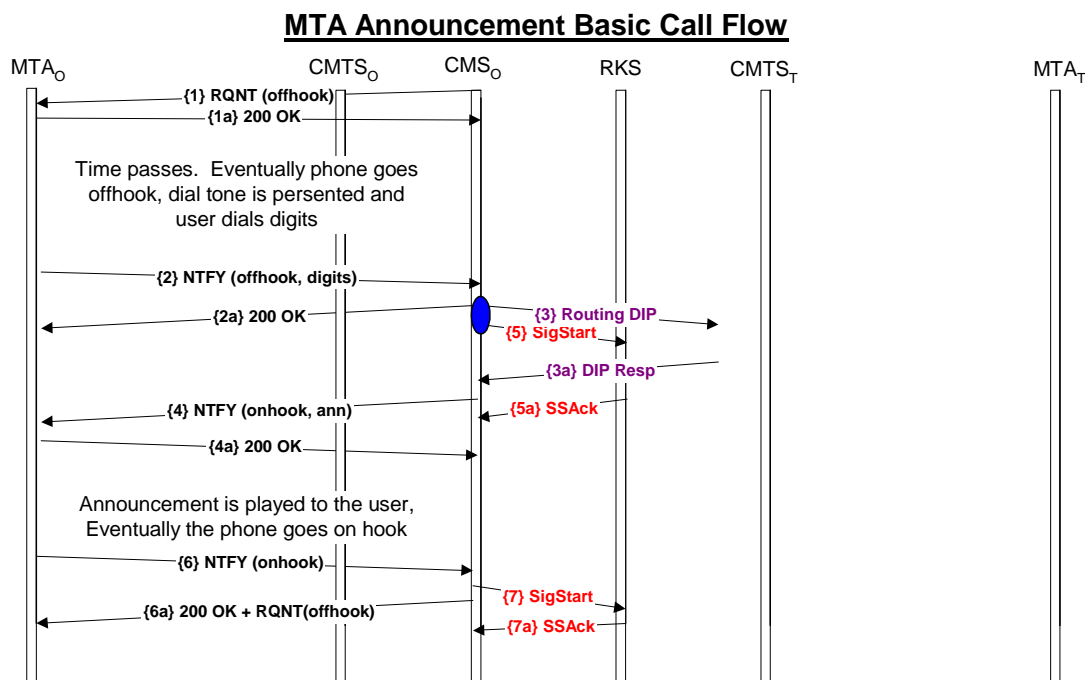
MTA Announcement Basic Call Flow

$MTA_O$

$CMTS_O$

$CMS_O$

RKS

$CMTS_T$

$MTA_T$

{1} RQNT (offhook)

{1a} 200 OK

Time passes. Eventually phone goes offhook, dial tone is persented and user dials digits

{2} NTFY (offhook, digits)

{2a} 200 OK

{3} Routing DIP

{5} SigStart

{3a} DIP Resp

{4} NTFY (onhook, ann)

{5a} SSAck

{4a} 200 OK

Announcement is played to the user, Eventually the phone goes on hook

{6} NTFY (onhook)

{7} SigStart

{6a} 200 OK + RQNT(offhook)

{7a} SSAck